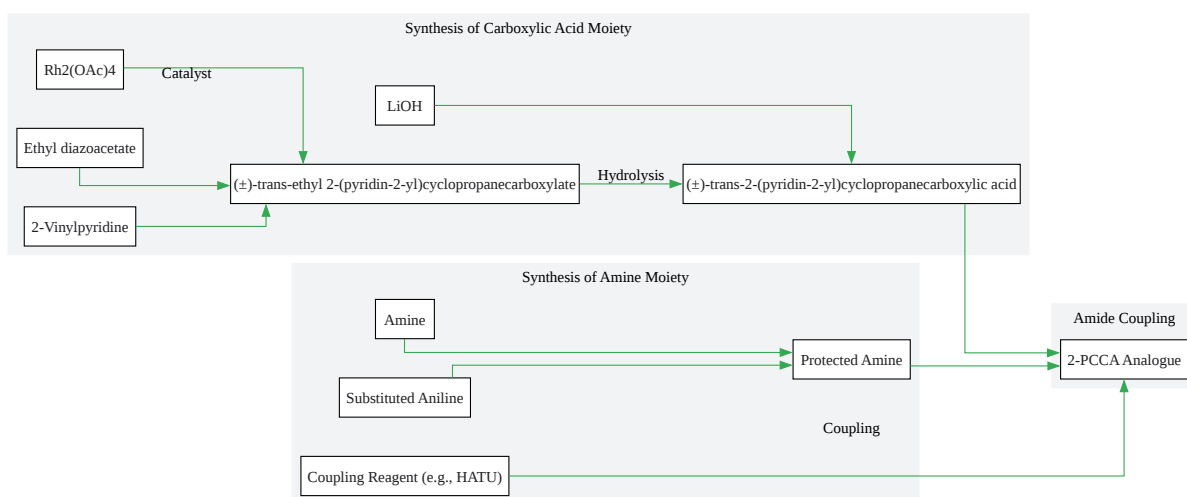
Synthesis of Carboxylic Acid Moiety

Rh2(OAc)4

Catalyst

LiOH

Ethyl diazoacetate

(±)-trans-ethyl 2-(pyridin-2-yl)cyclopropanecarboxylate

Hydrolysis

(±)-trans-2-(pyridin-2-yl)cyclopropanecarboxylic acid

2-Vinylpyridine

Synthesis of Amine Moiety

Amine

Amide Coupling

Protected Amine

2-PCCA Analogue

Substituted Aniline

Coupling

Coupling Reagent (e.g., HATU)